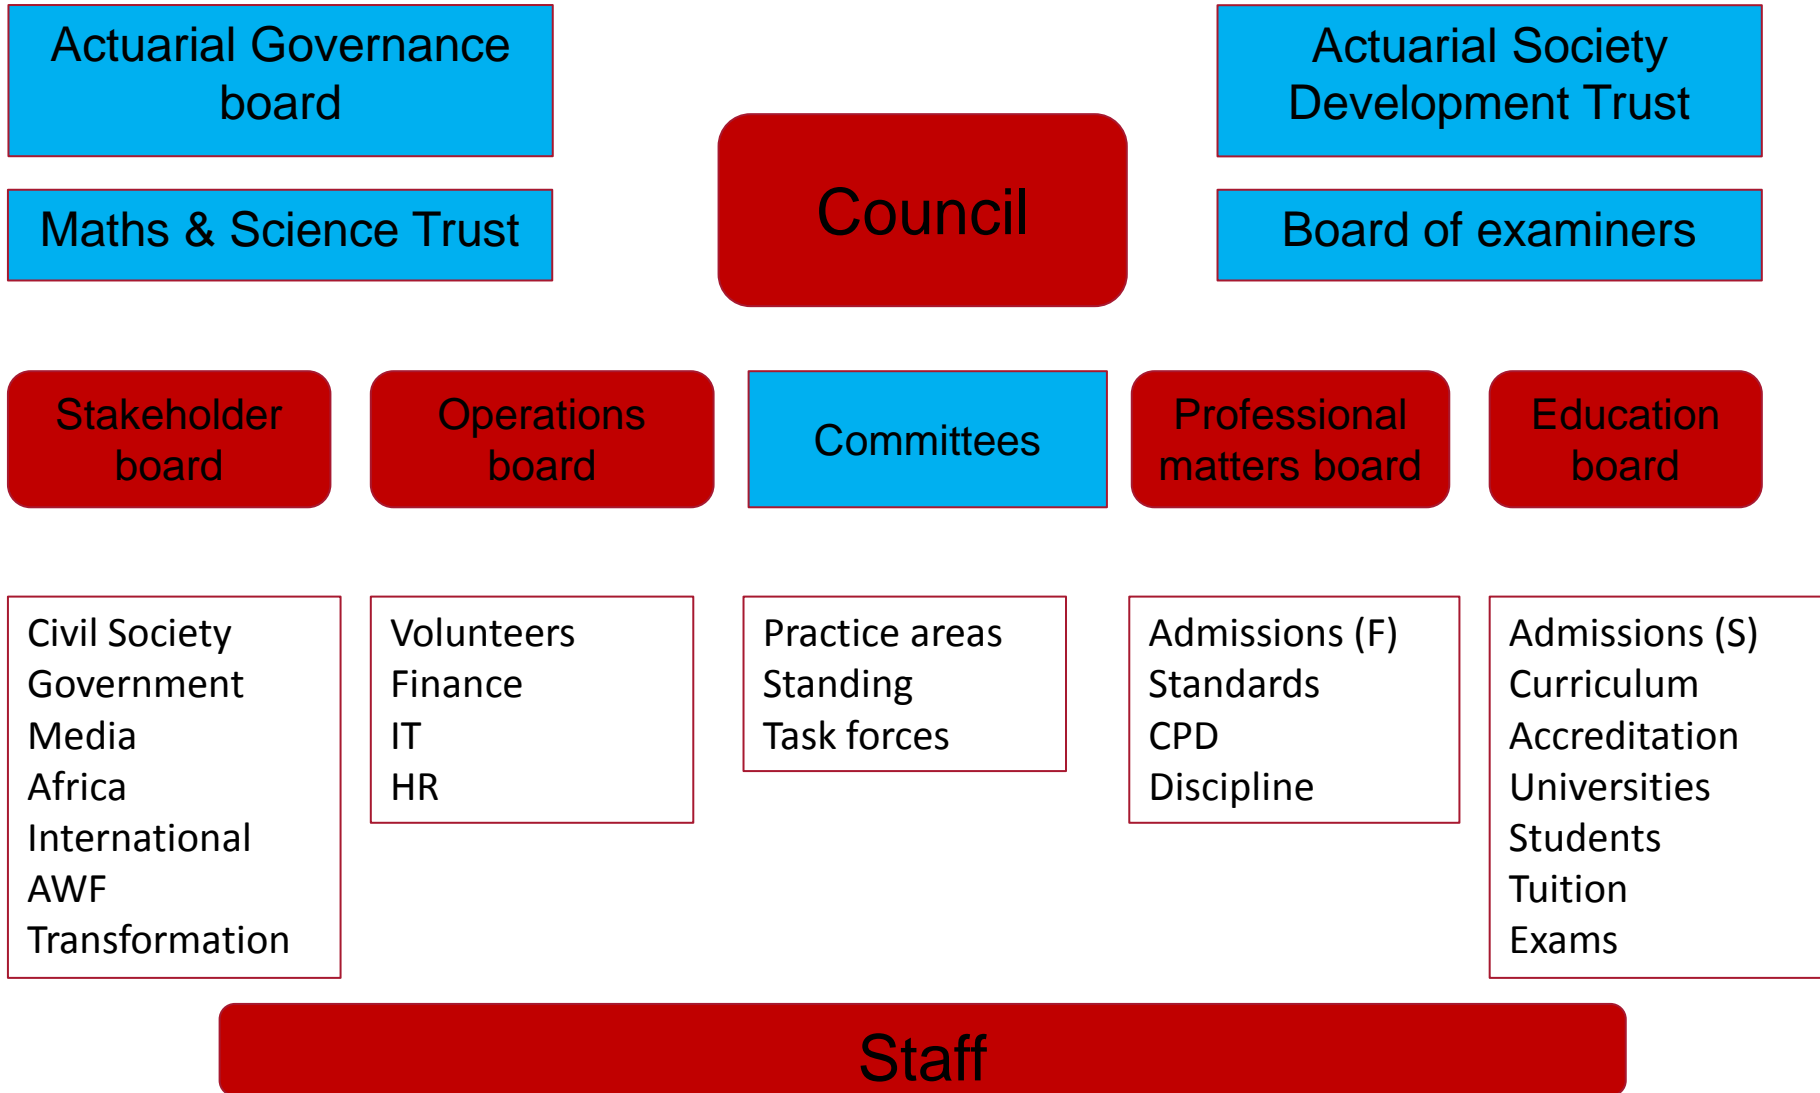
Actuarial Governance board

Maths & Science Trust

Council

Actuarial Society Development Trust

Board of examiners

Stakeholder board

Operations board

Committees

Professional matters board

Education board

Civil Society
Government
Media
Africa
International
AWF
Transformation

Volunteers
Finance
IT
HR

Practice areas
Standing
Task forces

Admissions (F)
Standards
CPD
Discipline

Admissions (S)
Curriculum
Accreditation
Universities
Students
Tuition
Exams

Staff